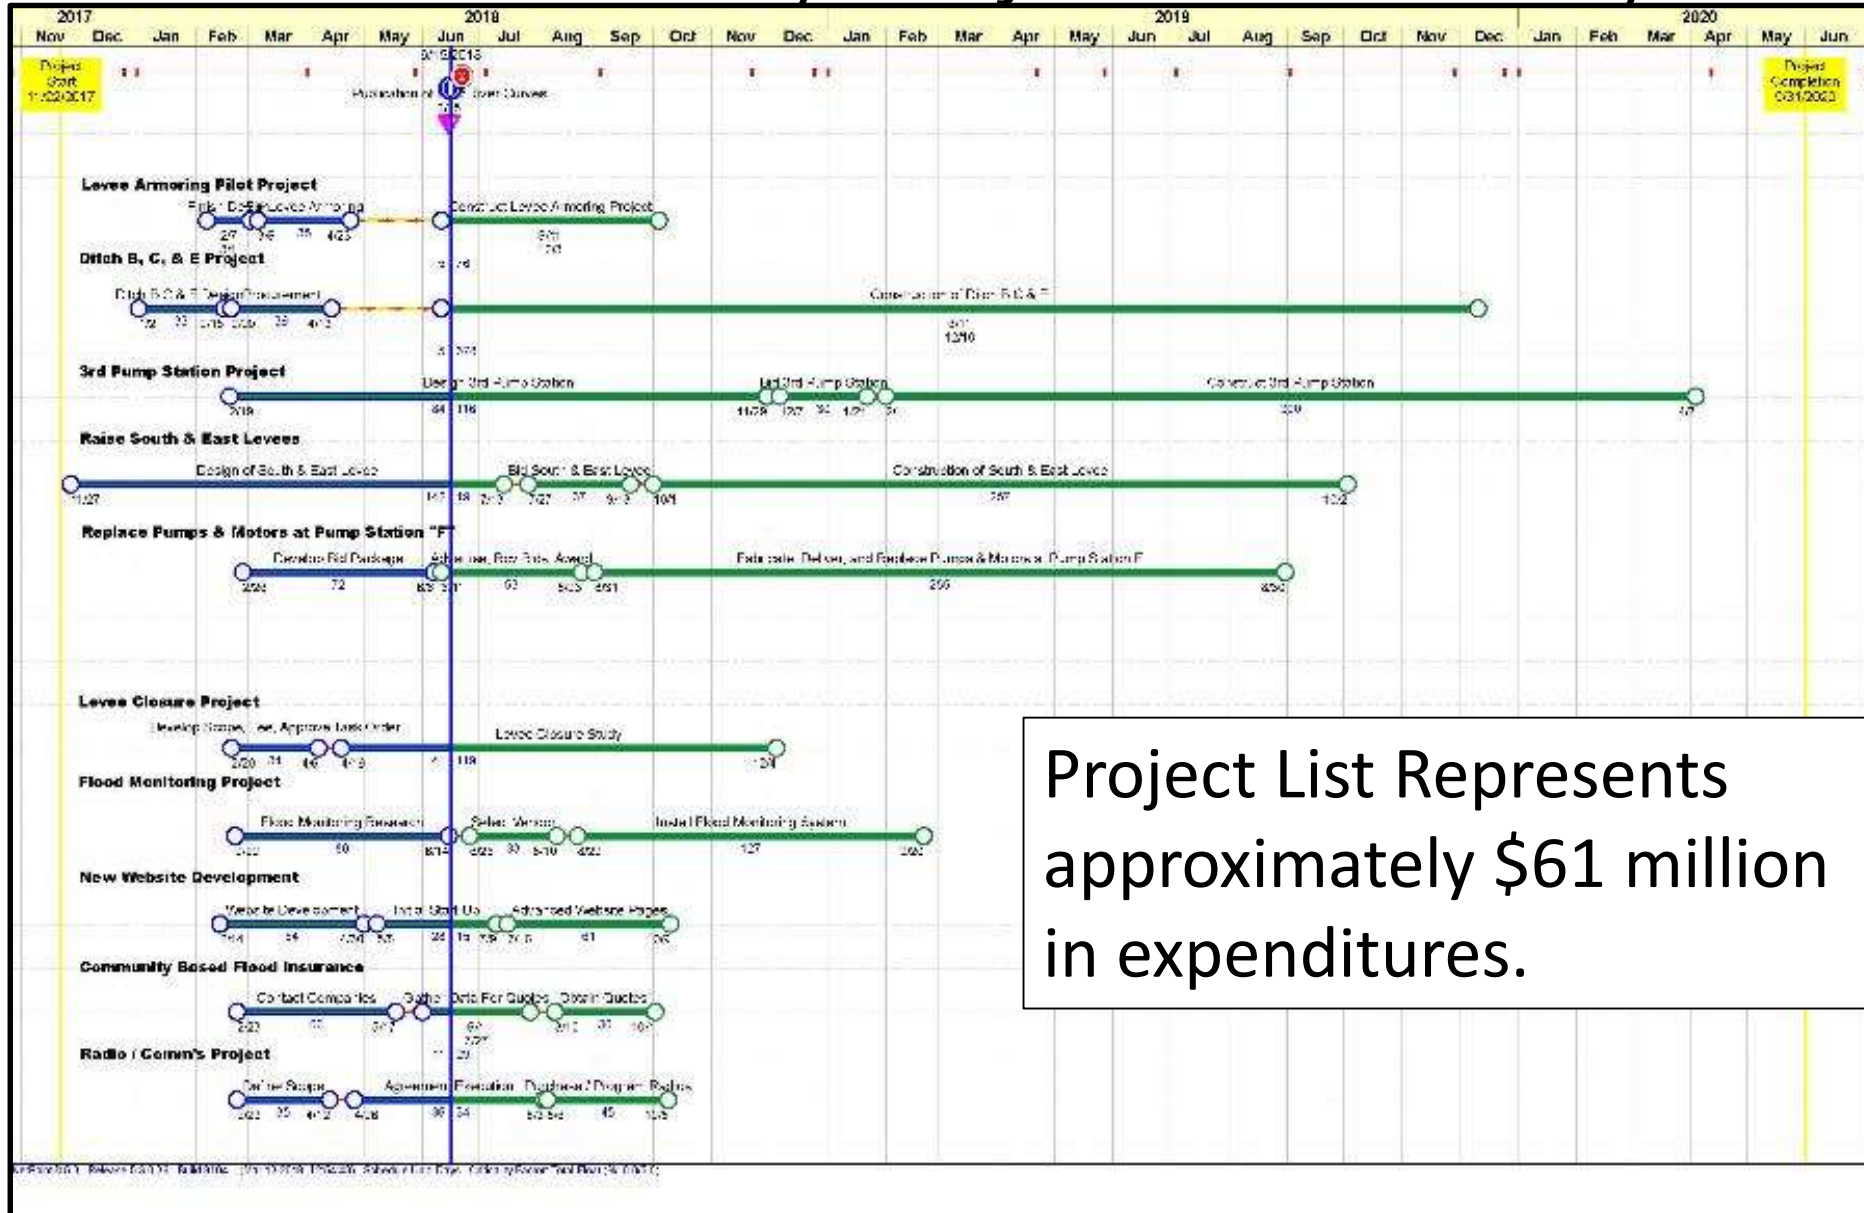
2017 2018 2019 2020

Nov Dec Jan Feb Mar Apr May Jun Jul Aug Sep Oct Nov Dec Jan Feb Mar Apr May Jun Jul Aug Sep Oct Nov Dec Jan Feb Mar Apr May Jun

Project Start 11/22/2017

Project Completion 3/31/2020

Publication of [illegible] Curves

Levee Armoring Pilot Project

Construct Levee Armoring Project

Ditch B, C, & E Project

Ditch B, C & E Design/Procurement

Construction of Ditch B, C & E

3rd Pump Station Project

Design 3rd Pump Station

Bid 3rd Pump Station

Construct 3rd Pump Station

Raise South & East Levees

Design of South & East Levee

Bid South & East Levee

Construction of South & East Levee

Replace Pumps & Motors at Pump Station "F"

Develop Bid Package

Construction of South & East Levee

Fabricate, Deliver, and Replace Pumps & Motors at Pump Station F

Levee Closure Project

Develop Scope, Fee, Approve Task Order

Levee Closure Study

Flood Monitoring Project

Flood Monitoring Research

Select Vendor

Install Flood Monitoring System

New Website Development

Vendor Development

Initial Start Up

Advanced Website Pages

Community Based Flood Insurance

Contact Companies

Obtain Quotes

Radio / Comm's Project

Define Scope

Agreement Execution

Purchase / Program Radios

Project List Represents approximately $61 million in expenditures.

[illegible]